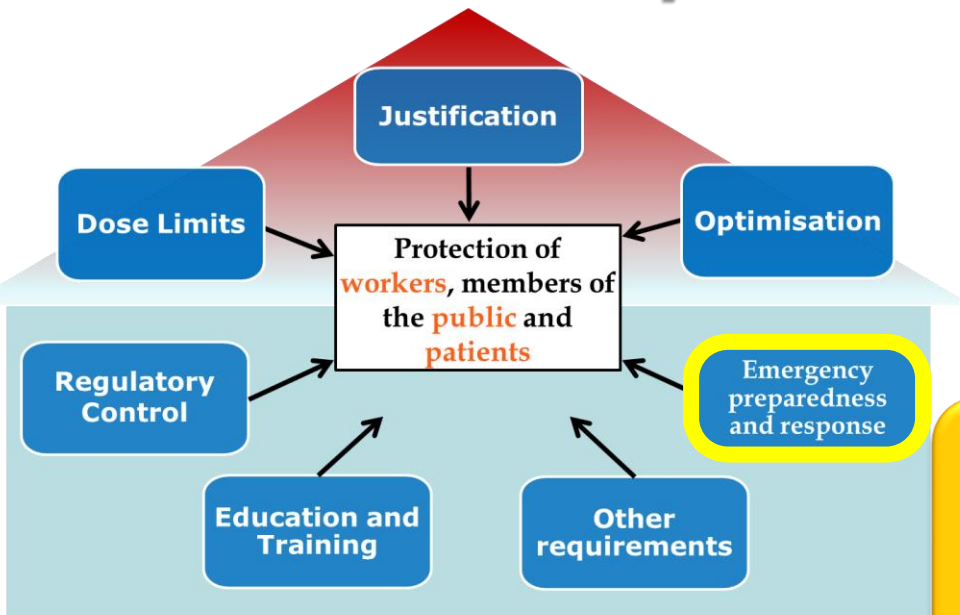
Justification

Dose Limits

Optimisation

Protection of workers, members of the public and patients

Regulatory Control

Emergency preparedness and response

Education and Training

Other requirements